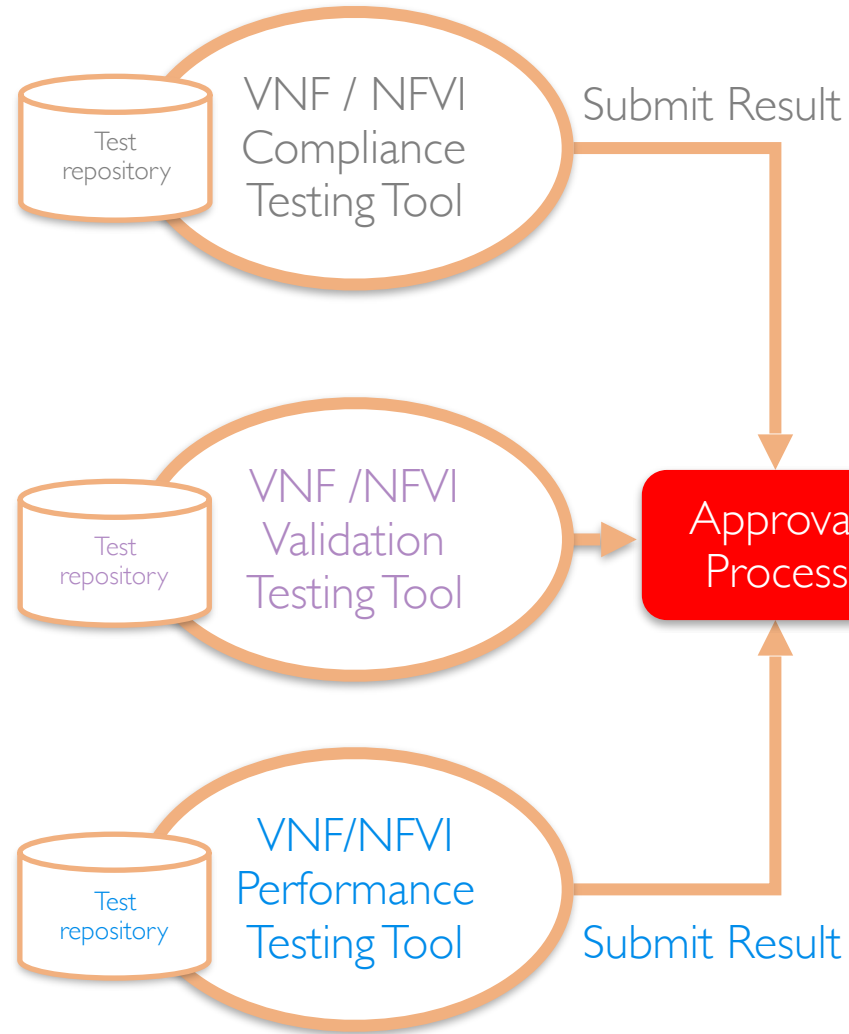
Test repository

VNF / NFVI Compliance Testing Tool

Submit Result

Test repository

VNF /NFVI Validation Testing Tool

Approva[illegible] Process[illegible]

Test repository

VNF/NFVI Performance Testing Tool

Submit Result